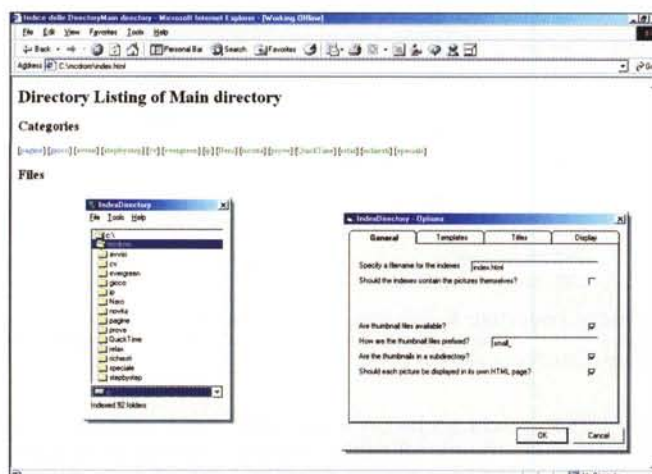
Indice delle DirectoryMain directory - Microsoft Internet Explorer - [Working Offline]

File Edit View Favorites Tools Help

Back Personal Bar Search Favorites

Address C:\mcdrom\index.html

Directory Listing of Main directory

Categories

[pagine] [gioco] [avvisi] [stepbystep] [cv] [evergreen] [ip] [Naso] [novita] [prove] [QuickTime] [relax] [richiesti] [speciale]

Files

IndexDirectory

File Tools Help

C:\
mcdrom
avvisi
cv
evergreen
gioco
ip
Naso
novita
pagine
prove
QuickTime
relax
richiesti
speciale
stepbystep

Indexed 92 folders

IndexDirectory - Options

General Templates Titles Display

Specify a filename for the indexes index.html

Should the indexes contain the pictures themselves?

Are thumbnail files available?

How are the thumbnail files prefixed? small_

Are the thumbnails in a subdirectory?

Should each picture be displayed in its own HTML page?

OK Cancel